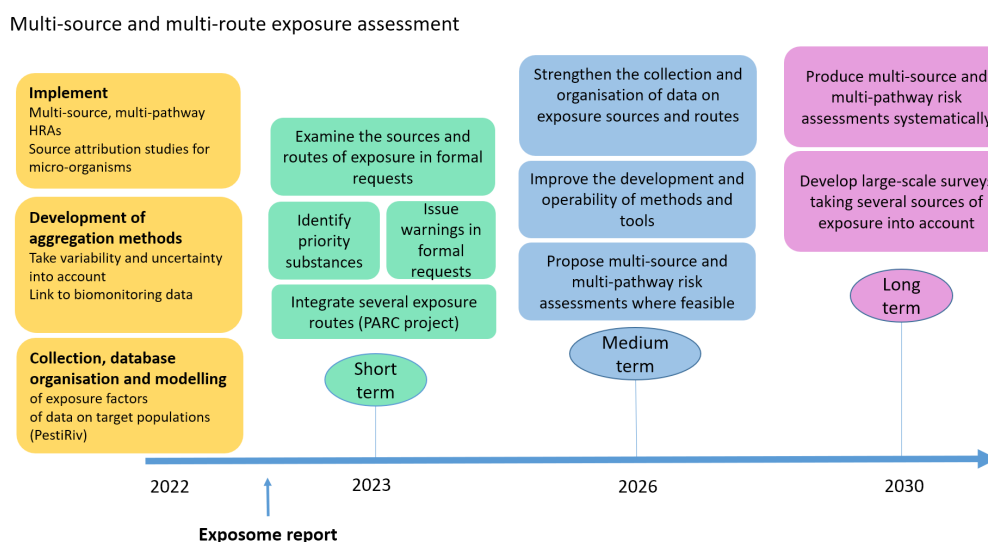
Multi-source and multi-route exposure assessment

**Implement**
Multi-source, multi-pathway HRAs
Source attribution studies for micro-organisms

**Development of aggregation methods**
Take variability and uncertainty into account
Link to biomonitoring data

**Collection, database organisation and modelling**
of exposure factors
of data on target populations (PestiRiv)

Examine the sources and routes of exposure in formal requests

Identify priority substances

Issue warnings in formal requests

Integrate several exposure routes (PARC project)

Short term

Strengthen the collection and organisation of data on exposure sources and routes

Improve the development and operability of methods and tools

Propose multi-source and multi-pathway risk assessments where feasible

Medium term

Produce multi-source and multi-pathway risk assessments systematically

Develop large-scale surveys taking several sources of exposure into account

Long term

2022

2023

2026

2030

Exposome report